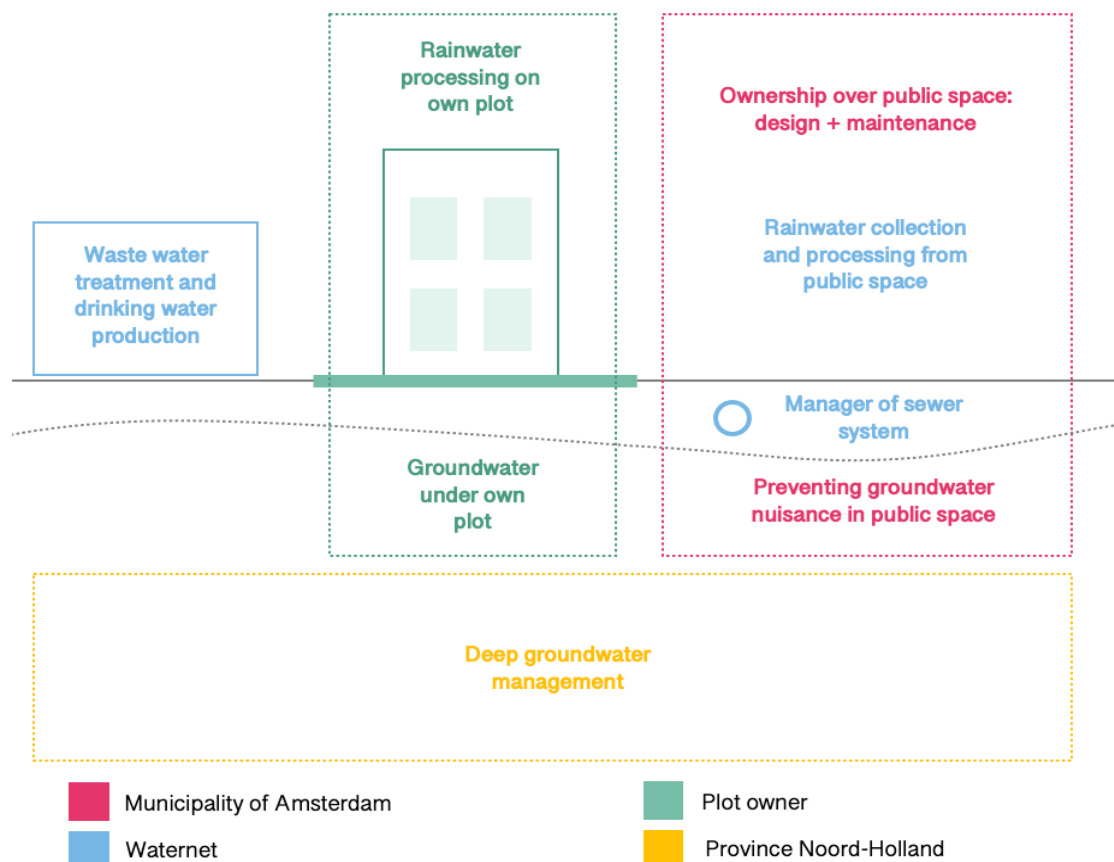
Rainwater processing on own plot

Ownership over public space: design + maintenance

Waste water treatment and drinking water production

Rainwater collection and processing from public space

Manager of sewer system

Groundwater under own plot

Preventing groundwater nuisance in public space

Deep groundwater management

Municipality of Amsterdam

Plot owner

Waternet

Province Noord-Holland